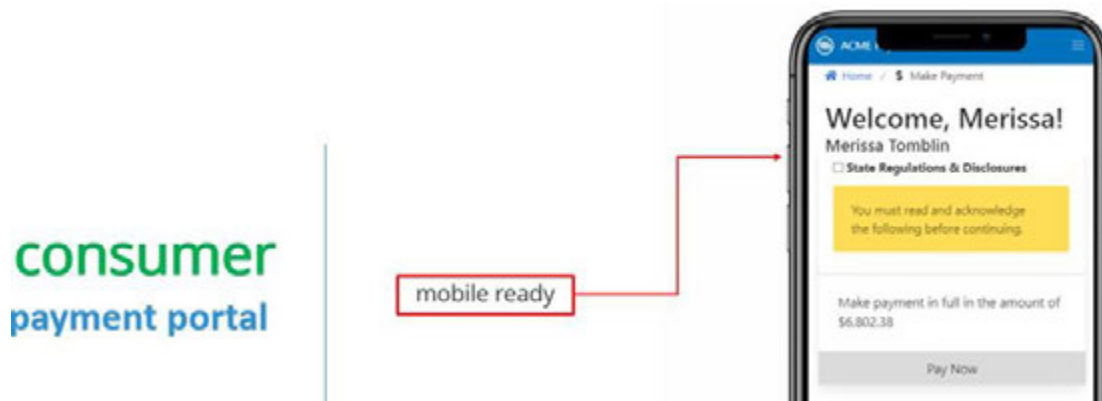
consumer
payment portal

mobile ready

ACME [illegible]

Home / $ Make Payment

Welcome, Merissa!
Merissa Tomblin

State Regulations & Disclosures

You must read and acknowledge the following before continuing.

Make payment in full in the amount of $6,802.38

Pay Now